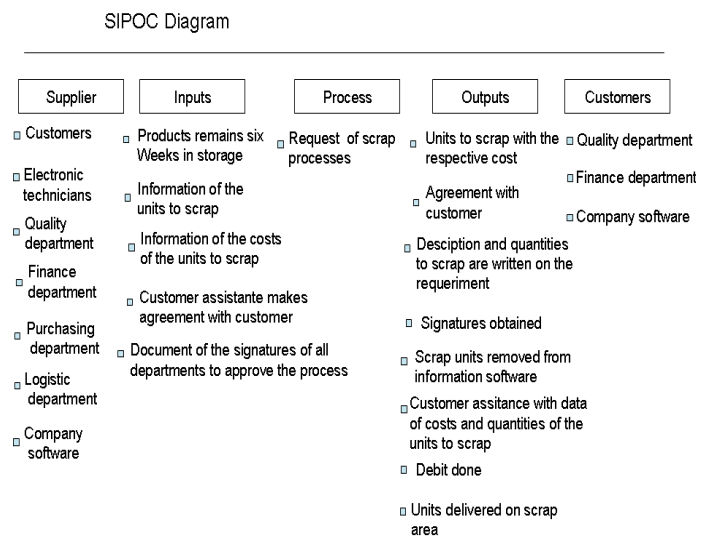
SIPOC Diagram

Supplier

Customers

Electronic technicians

Quality department

Finance department

Purchasing department

Logistic department

Company software

Inputs

Products remains six Weeks in storage

Information of the units to scrap

Information of the costs of the units to scrap

Customer assistante makes agreement with customer

Document of the signatures of all departments to approve the process

Process

Request of scrap processes

Outputs

Units to scrap with the respective cost

Agreement with customer

Desciption and quantities to scrap are written on the requeriment

Signatures obtained

Scrap units removed from information software

Customer assitance with data of costs and quantities of the units to scrap

Debit done

Units delivered on scrap area

Customers

Quality department

Finance department

Company software